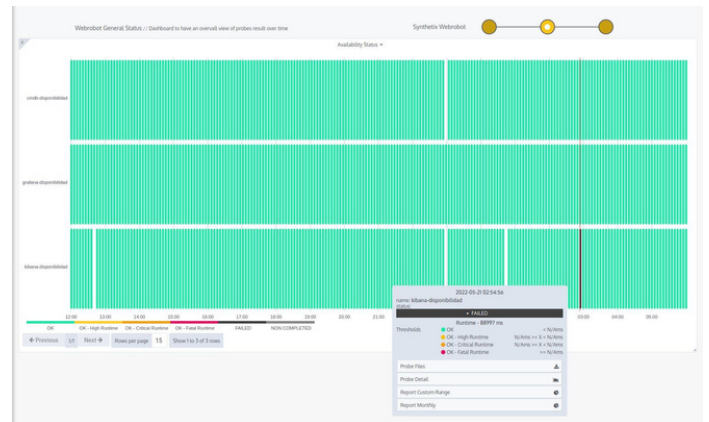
Webrobot General Status // Dashboard to have an overall view of probes result over time

Synthetix Webrobot

Availability Status ▾

cmdb disponibilidad

grafana disponibilidad

kibana disponibilidad

12:00 13:00 14:00 15:00 16:00 17:00 18:00 19:00 20:00 21:00 03:00 04:00 05:00

OK OK - High Runtime OK - Critical Runtime OK - Fatal Runtime FAILED NON COMPLETED

← Previous 1/1 Next → Rows per page 15 Show 1 to 3 of 3 rows

2022-05-21 02:54:56
name: kibana-disponibilidad
status:
× FAILED
Runtime - 88997 ms

| Thresholds | OK | < N/Ams |
|---|---|---|
| | OK - High Runtime | N/Ams >= X < N/Ams |
| | OK - Critical Runtime | N/Ams >= X < N/Ams |
| | OK - Fatal Runtime | >= N/Ams |

Probe Files
Probe Detail
Report Custom Range
Report Monthly